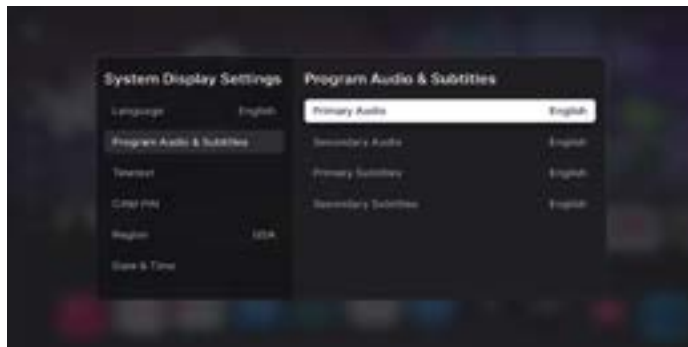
System Display Settings

Language English

Program Audio & Subtitles

Teletext

CAM PIN

Region USA

Date & Time

Program Audio & Subtitles

Primary Audio English

Secondary Audio English

Primary Subtitles English

Secondary Subtitles English